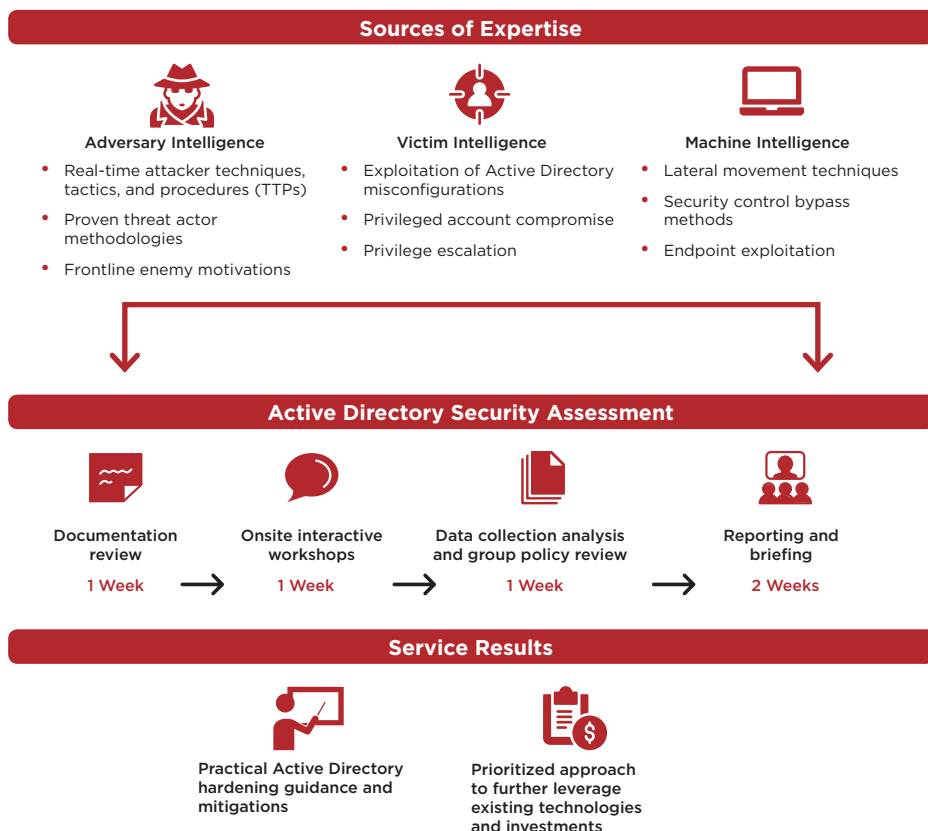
Sources of Expertise

Adversary Intelligence

- Real-time attacker techniques, tactics, and procedures (TTPs)
- Proven threat actor methodologies
- Frontline enemy motivations

Victim Intelligence

- Exploitation of Active Directory misconfigurations
- Privileged account compromise
- Privilege escalation

Machine Intelligence

- Lateral movement techniques
- Security control bypass methods
- Endpoint exploitation

Active Directory Security Assessment

Documentation review
1 Week

Onsite interactive workshops
1 Week

Data collection analysis and group policy review
1 Week

Reporting and briefing
2 Weeks

Service Results

Practical Active Directory hardening guidance and mitigations

Prioritized approach to further leverage existing technologies and investments